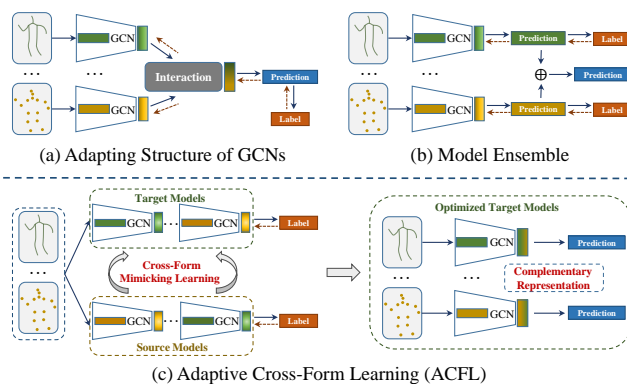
GCN

...

...

GCN

Interaction

Prediction

Label

(a) Adapting Structure of GCNs

GCN

Prediction

Label

...

...

$\oplus$

Prediction

GCN

Prediction

Label

(b) Model Ensemble

Target Models

GCN

...

GCN

Label

...

Cross-Form Mimicking Learning

GCN

...

GCN

Label

Source Models

Optimized Target Models

GCN

Prediction

...

...

Complementary Representation

GCN

Prediction

(c) Adaptive Cross-Form Learning (ACFL)